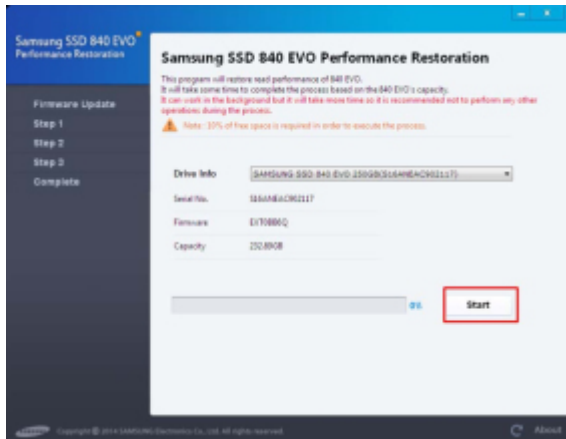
Samsung SSD 840 EVO
Performance Restoration

Firmware Update
Step 1
Step 2
Step 3
Complete

Samsung SSD 840 EVO Performance Restoration

This program will restore read performance of 840 EVO.
It will take some time to complete the process based on the 840 EVO's capacity.
It can work in the background but it will take more time so it is recommended not to perform any other operations during the process.
Note : 10% of free space is required in order to execute the process.

Drive Info SAMSUNG SSD 840 EVO 250GB(S1GANEAC902117)
Serial No. S1GANEAC902117
Firmware EXT0BB6Q
Capacity 232.89GB

0%
Start

SAMSUNG Copyright © 2014 SAMSUNG Electronics Co., Ltd. All rights reserved.
About